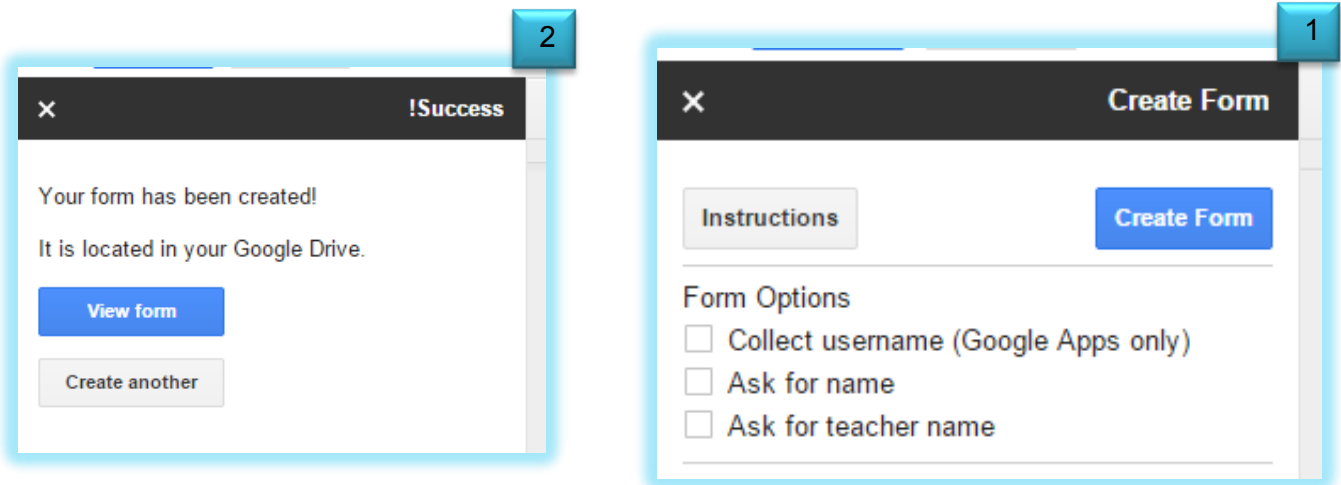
2

×

!Success

Your form has been created!

It is located in your Google Drive.

View form

Create another

1

×

Create Form

Instructions

Create Form

Form Options

Collect username (Google Apps only)

Ask for name

Ask for teacher name